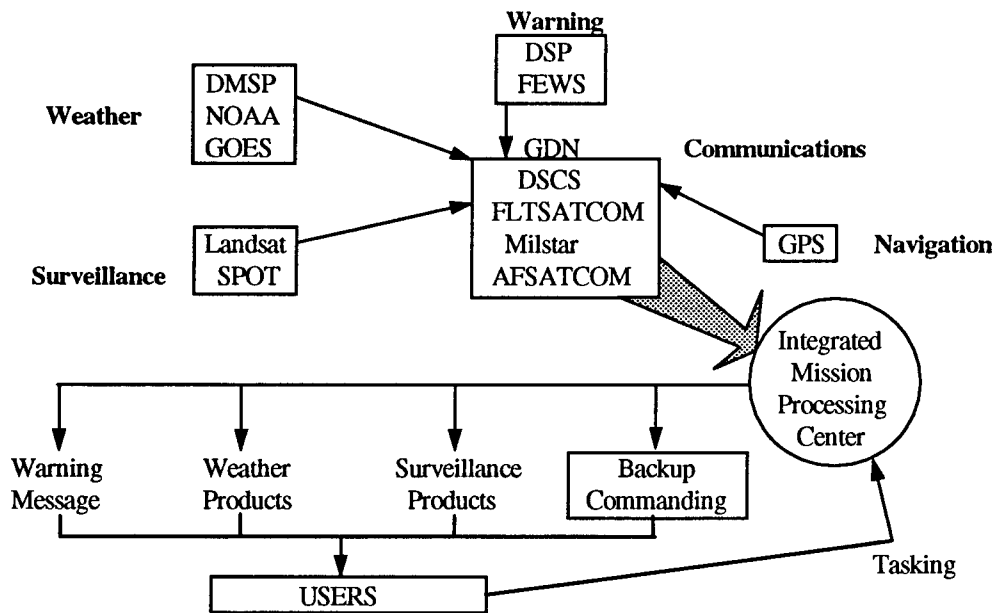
Warning
DSP
FEWS

Weather
DMSP
NOAA
GOES

GDN
DSCS
FLTSATCOM
Milstar
AFSATCOM

Communications

GPS
Navigation

Surveillance
Landsat
SPOT

Integrated Mission Processing Center

Warning Message
Weather Products
Surveillance Products
Backup Commanding

USERS

Tasking